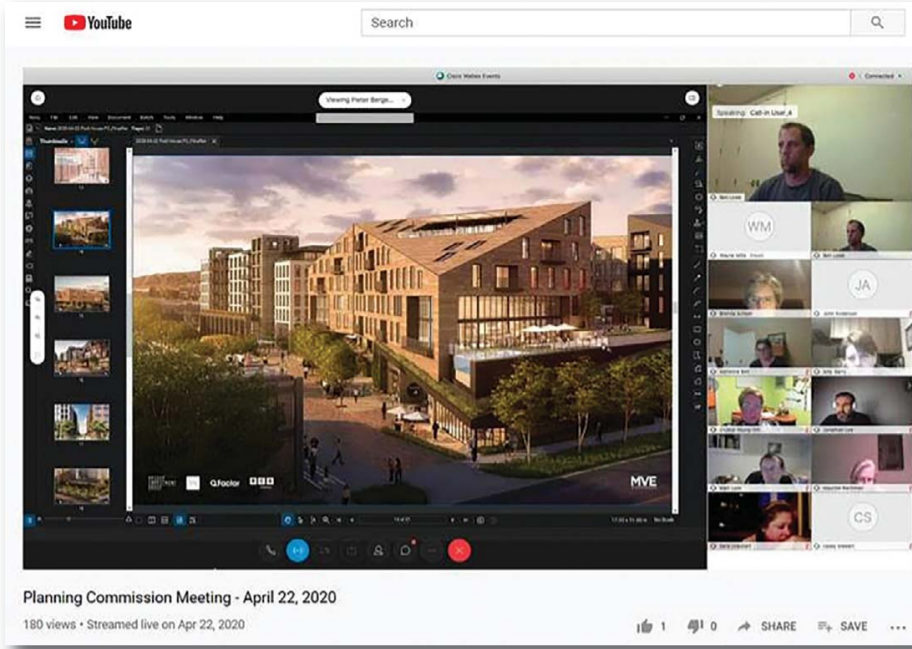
YouTube

Search

Cisco Webex Events

Connected

Viewing Peter Berge...

Speaking: Call-in User_4

WM

JA

CS

MVE

Planning Commission Meeting - April 22, 2020

180 views • Streamed live on Apr 22, 2020

1 0 SHARE SAVE